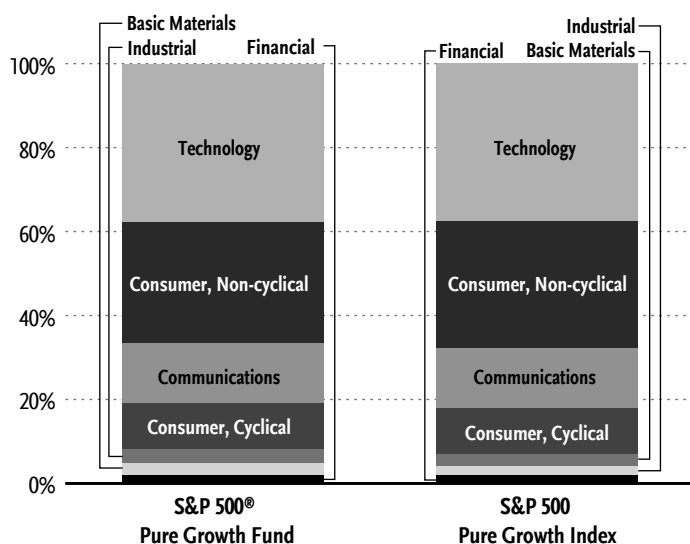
Basic Materials
Industrial
Financial
Industrial
Financial
Basic Materials

100%
80%
60%
40%
20%
0%

Technology
Consumer, Non-cyclical
Communications
Consumer, Cyclical

Technology
Consumer, Non-cyclical
Communications
Consumer, Cyclical

S&P 500®
Pure Growth Fund

S&P 500
Pure Growth Index